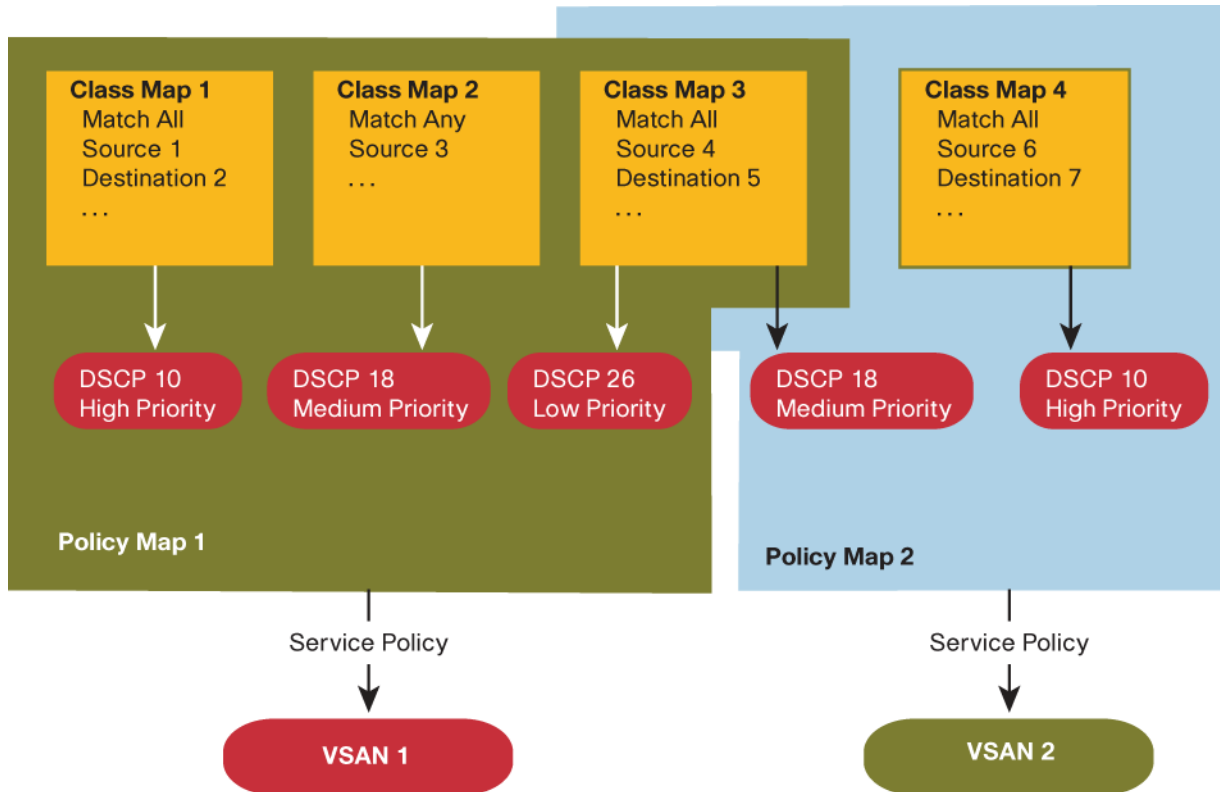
Class Map 1
Match All
Source 1
Destination 2
...

Class Map 2
Match Any
Source 3
...

Class Map 3
Match All
Source 4
Destination 5
...

Class Map 4
Match All
Source 6
Destination 7
...

DSCP 10
High Priority

DSCP 18
Medium Priority

DSCP 26
Low Priority

DSCP 18
Medium Priority

DSCP 10
High Priority

Policy Map 1

Policy Map 2

Service Policy

Service Policy

VSAN 1

VSAN 2